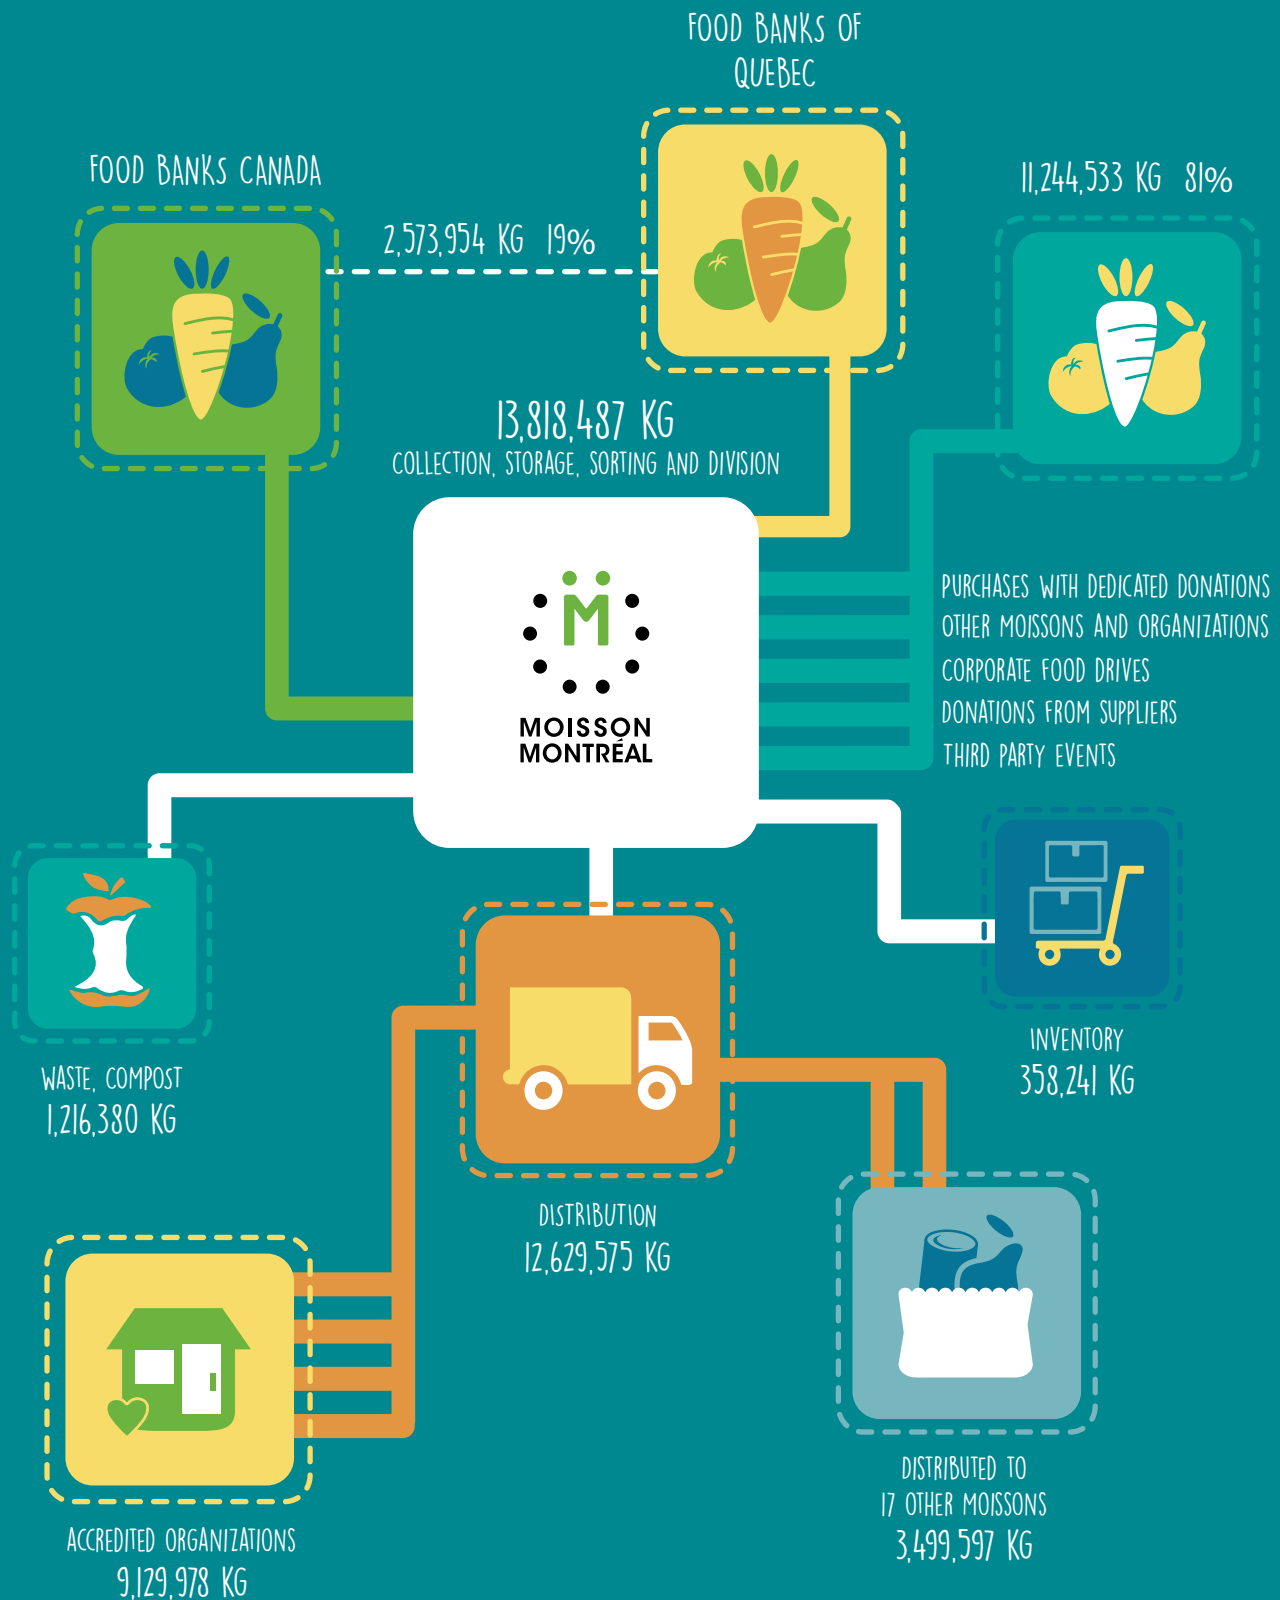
FOOD BANKS OF QUEBEC

FOOD BANKS CANADA

11,244,533 KG 81%

2,573,954 KG 19%

13,818,487 KG
COLLECTION, STORAGE, SORTING AND DIVISION

MOISSON MONTRÉAL

PURCHASES WITH DEDICATED DONATIONS
OTHER MOISSONS AND ORGANIZATIONS
CORPORATE FOOD DRIVES
DONATIONS FROM SUPPLIERS
THIRD PARTY EVENTS

WASTE, COMPOST
1,216,380 KG

INVENTORY
358,241 KG

DISTRIBUTION
12,629,575 KG

ACCREDITED ORGANIZATIONS
9,129,978 KG

DISTRIBUTED TO
17 OTHER MOISSONS
3,499,597 KG